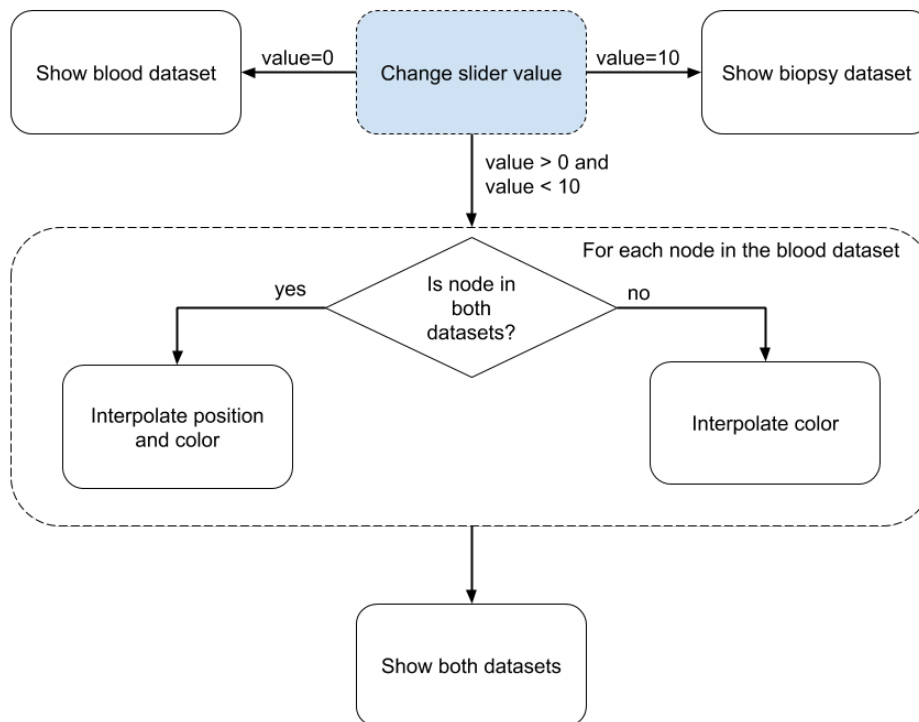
Show blood dataset

value=0

Change slider value

value=10

Show biopsy dataset

value > 0 and value < 10

For each node in the blood dataset

yes

Is node in both datasets?

no

Interpolate position and color

Interpolate color

Show both datasets